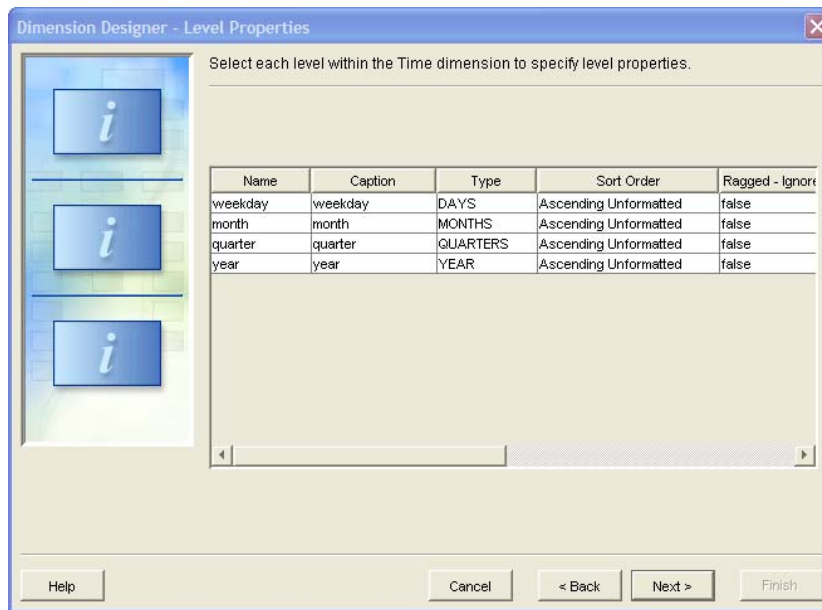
Dimension Designer - Level Properties

Select each level within the Time dimension to specify level properties.

| Name | Caption | Type | Sort Order | Ragged - Ignore |
|---|---|---|---|---|
| weekday | weekday | DAYS | Ascending Unformatted | false |
| month | month | MONTHS | Ascending Unformatted | false |
| quarter | quarter | QUARTERS | Ascending Unformatted | false |
| year | year | YEAR | Ascending Unformatted | false |

Help

Cancel

< Back

Next >

Finish